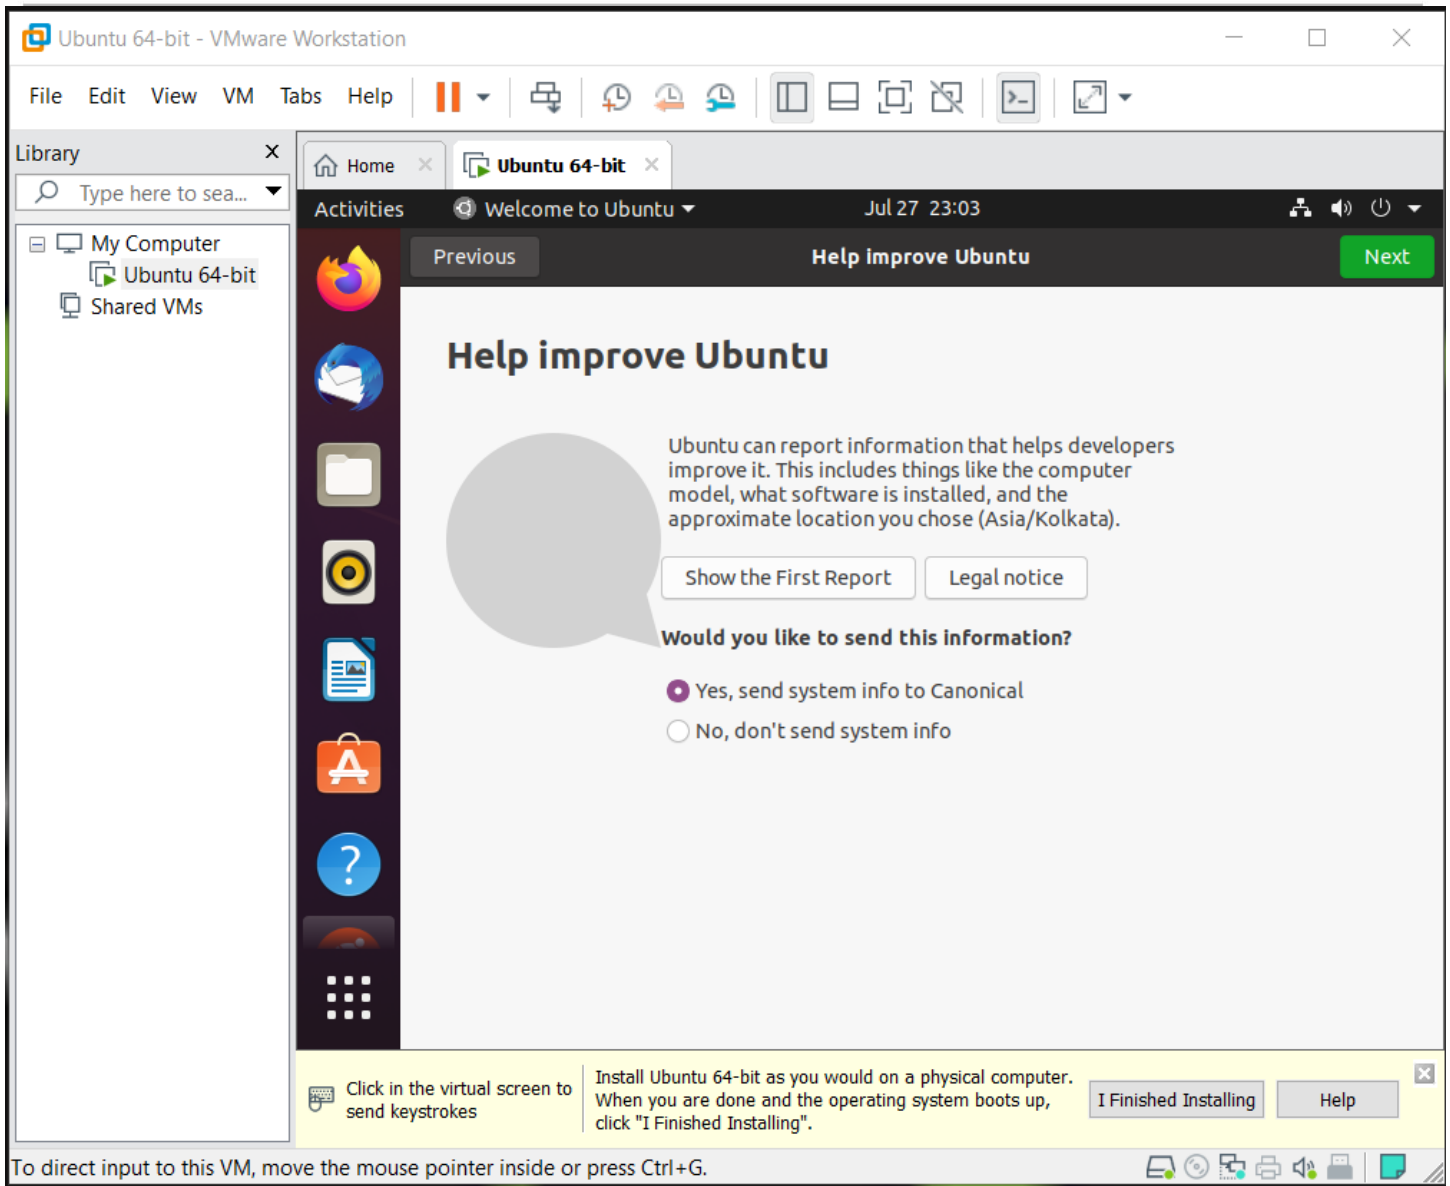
Ubuntu 64-bit - VMware Workstation

File Edit View VM Tabs Help

Library

Type here to sea...

My Computer

Ubuntu 64-bit

Shared VMs

Home

Ubuntu 64-bit

Activities

Welcome to Ubuntu

Jul 27 23:03

Previous

Help improve Ubuntu

Next

Help improve Ubuntu

Ubuntu can report information that helps developers improve it. This includes things like the computer model, what software is installed, and the approximate location you chose (Asia/Kolkata).

Show the First Report

Legal notice

Would you like to send this information?

Yes, send system info to Canonical

No, don't send system info

Click in the virtual screen to send keystrokes

Install Ubuntu 64-bit as you would on a physical computer. When you are done and the operating system boots up, click "I Finished Installing".

I Finished Installing

Help

To direct input to this VM, move the mouse pointer inside or press Ctrl+G.